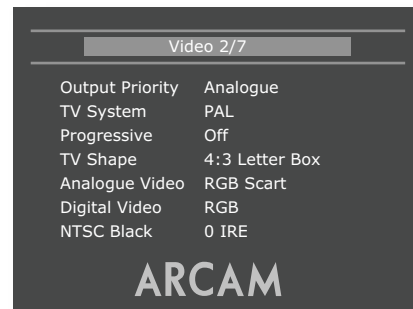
Video 2/7

| Output Priority | Analogue |
|---|---|
| TV System | PAL |
| Progressive | Off |
| TV Shape | 4:3 Letter Box |
| Analogue Video | RGB Scart |
| Digital Video | RGB |
| NTSC Black | 0 IRE |

ARCAM